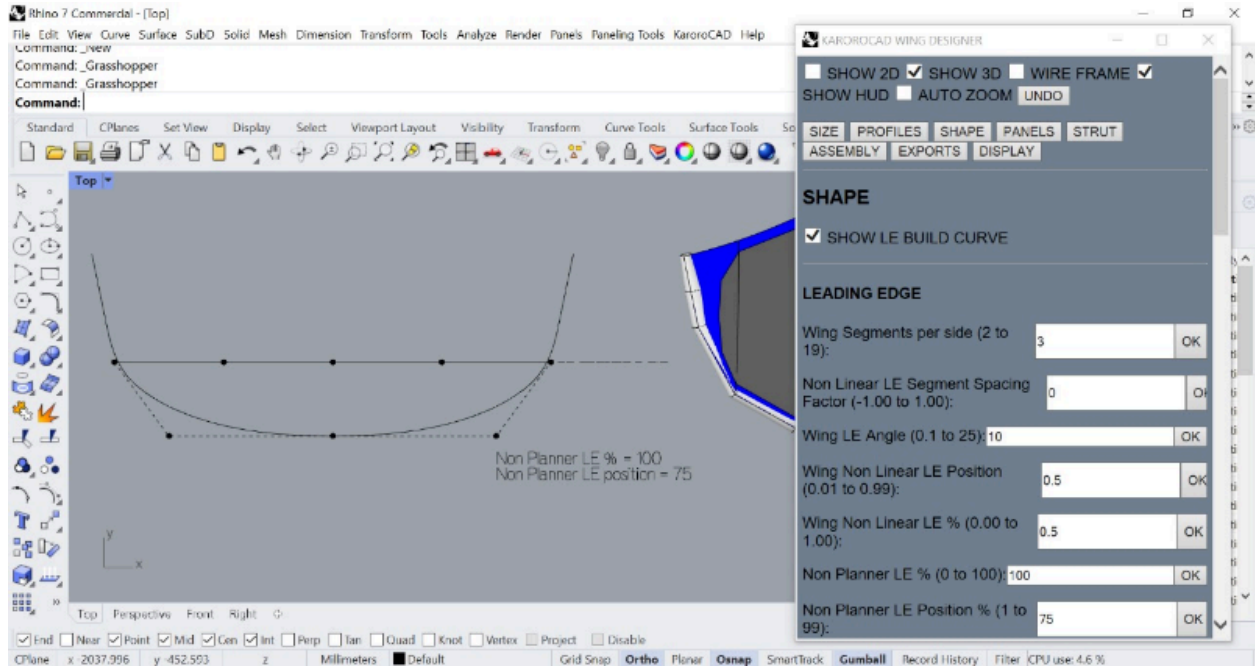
Rhino 7 Commercial - [Top]

File Edit View Curve Surface SubD Solid Mesh Dimension Transform Tools Analyze Render Panels Paneling Tools KaroroCAD Help

Command: _New
Command: _Grasshopper
Command: _Grasshopper
Command:

Standard CPlanes Set View Display Select Viewport Layout Visibility Transform Curve Tools Surface Tools So

Top

Non Planner LE % = 100
Non Planner LE position = 75

Top Perspective Front Right

End Near Point Mid Cen Int Perp Tan Quad Knot Vertex Project Disable

CPlane x -2037.996 y -452.593 z Millimeters Default Grid Snap Ortho Planar Osnap SmartTrack Gumball Record History Filter CPU use: 4.6 %

KAROROCAD WING DESIGNER

SHOW 2D SHOW 3D WIRE FRAME SHOW HUD AUTO ZOOM UNDO

SIZE PROFILES SHAPE PANELS STRUT ASSEMBLY EXPORTS DISPLAY

SHAPE

SHOW LE BUILD CURVE

LEADING EDGE

Wing Segments per side (2 to 19): 3 OK

Non Linear LE Segment Spacing Factor (-1.00 to 1.00): 0 OK

Wing LE Angle (0.1 to 25): 10 OK

Wing Non Linear LE Position (0.01 to 0.99): 0.5 OK

Wing Non Linear LE % (0.00 to 1.00): 0.5 OK

Non Planner LE % (0 to 100): 100 OK

Non Planner LE Position % (1 to 99): 75 OK